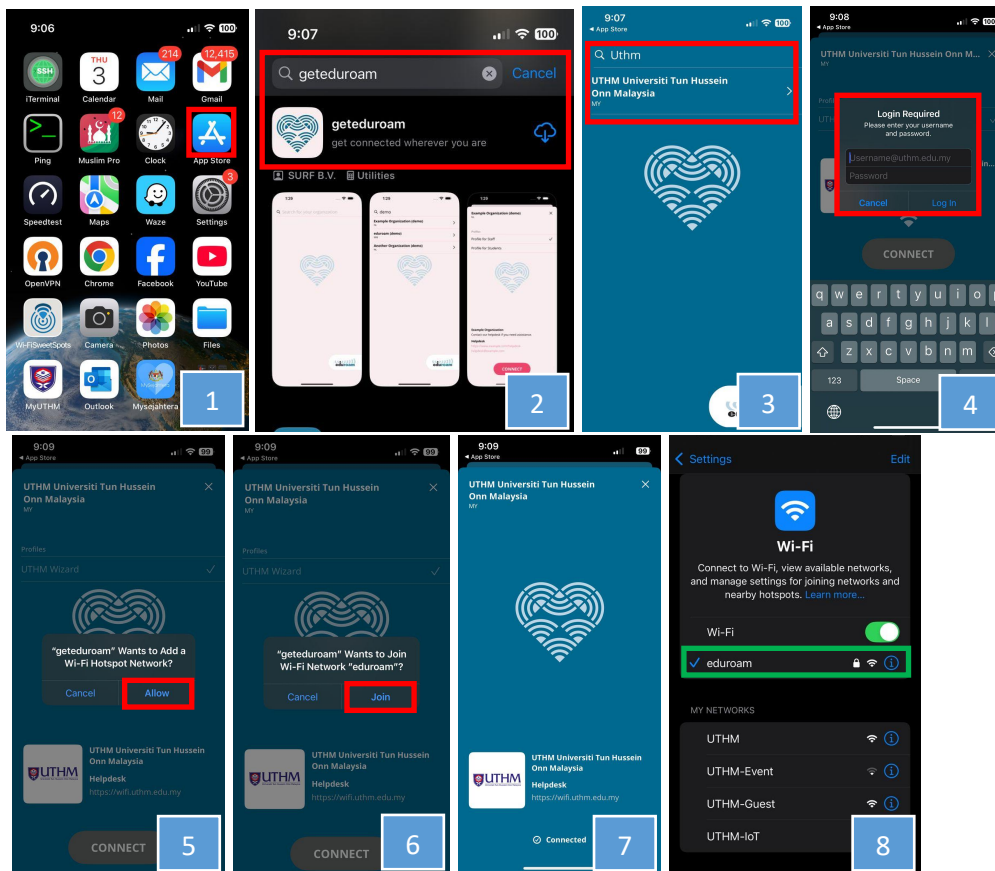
9:06
100
SSH
iTerminal
THU 3
Calendar
214
Mail
12,415
Gmail
Ping
12
Muslim Pro
Clock
App Store
Speedtest
Maps
Waze
3
Settings
OpenVPN
Chrome
Facebook
YouTube
Wi-FiSweetSpots
Camera
Photos
Files
MyUTHM
Outlook
Mysejahtera
1

9:07
100
geteduroam
Cancel
geteduroam
get connected wherever you are
SURF B.V.
Utilities
2

9:07
App Store
100
Uthm
UTHM Universiti Tun Hussein Onn Malaysia
MY
3

9:08
App Store
100
UTHM Universiti Tun Hussein Onn M...
MY
Login Required
Please enter your username and password.
Username@uthm.edu.my
Password
Cancel
Log In
CONNECT
q w e r t y u i o p
a s d f g h j k l
z x c v b n m
123
Space
4

9:09
App Store
99
UTHM Universiti Tun Hussein Onn Malaysia
MY
Profiles
UTHM Wizard
"geteduroam" Wants to Add a Wi-Fi Hotspot Network?
Cancel
Allow
UTHM Universiti Tun Hussein Onn Malaysia
Helpdesk
https://wifi.uthm.edu.my
CONNECT
5

9:09
App Store
99
UTHM Universiti Tun Hussein Onn Malaysia
MY
Profiles
UTHM Wizard
"geteduroam" Wants to Join Wi-Fi Network "eduroam"?
Cancel
Join
UTHM Universiti Tun Hussein Onn Malaysia
Helpdesk
https://wifi.uthm.edu.my
CONNECT
6

9:09
App Store
99
UTHM Universiti Tun Hussein Onn Malaysia
MY
UTHM
UTHM Universiti Tun Hussein Onn Malaysia
Helpdesk
https://wifi.uthm.edu.my
Connected
7

Settings
Edit
Wi-Fi
Connect to Wi-Fi, view available networks, and manage settings for joining networks and nearby hotspots. Learn more...
Wi-Fi
eduroam
MY NETWORKS
UTHM
UTHM-Event
UTHM-Guest
UTHM-IoT
8